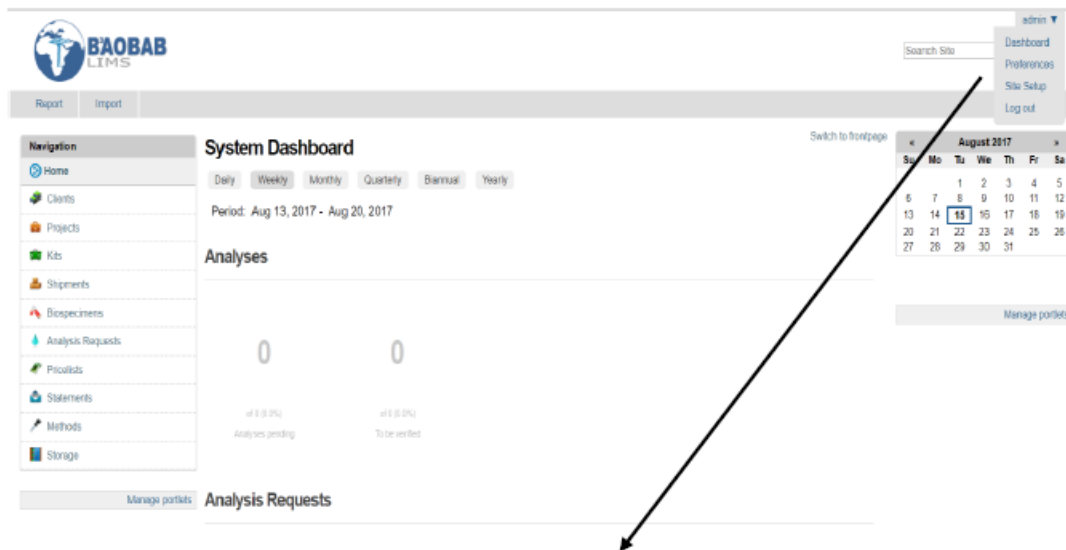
BAOBAB LIMS

admin ▼
Dashboard
Preferences
Site Setup
Log out

Search Site

Report Import

Navigation
Home
Clients
Projects
Kits
Shipments
Biospecimens
Analysis Requests
Pricelists
Statements
Methods
Storage

Manage portlets

Switch to frontpage

System Dashboard

Daily Weekly Monthly Quarterly Biannual Yearly

Period: Aug 13, 2017 - Aug 20, 2017

Analyses

0
of 0 (0.0%)
Analyses pending

0
of 0 (0.0%)
To be verified

Analysis Requests

| « | | | August 2017 | | | » |
|---|---|---|---|---|---|---|
| Su | Mo | Tu | We | Th | Fr | Sa |
| | | 1 | 2 | 3 | 4 | 5 |
| 6 | 7 | 8 | 9 | 10 | 11 | 12 |
| 13 | 14 | 15 | 16 | 17 | 18 | 19 |
| 20 | 21 | 22 | 23 | 24 | 25 | 26 |
| 27 | 28 | 29 | 30 | 31 | | |

Manage portlets